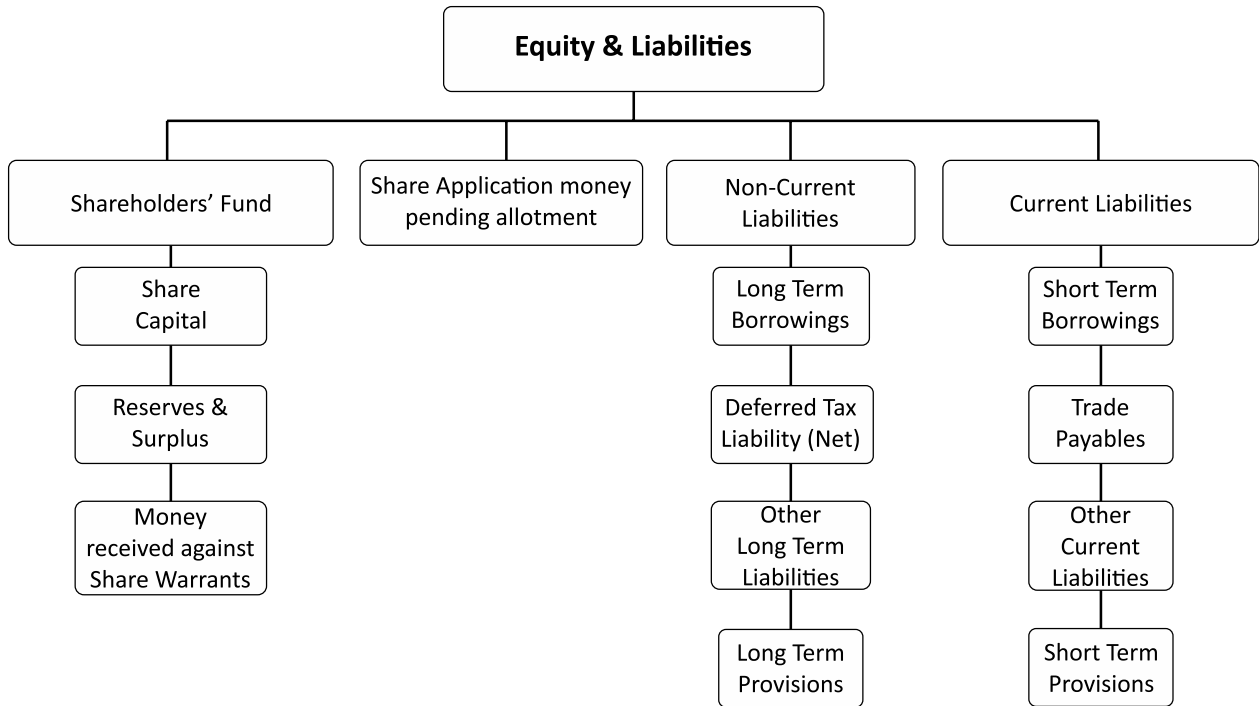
Equity & Liabilities

Shareholders' Fund

Share Capital

Reserves & Surplus

Money received against Share Warrants

Share Application money pending allotment

Non-Current Liabilities

Long Term Borrowings

Deferred Tax Liability (Net)

Other Long Term Liabilities

Long Term Provisions

Current Liabilities

Short Term Borrowings

Trade Payables

Other Current Liabilities

Short Term Provisions